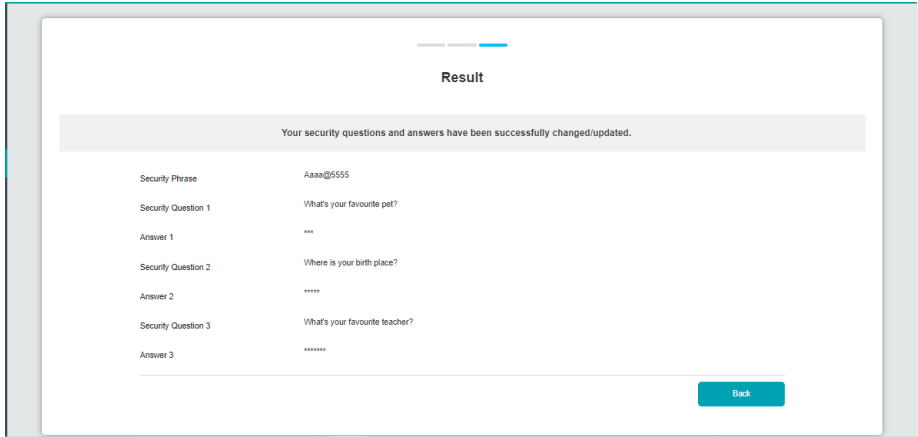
Result

Your security questions and answers have been successfully changed/updated.

| | |
|---|---|
| Security Phrase | Aaaa@5555 |
| Security Question 1 | What's your favourite pet? |
| Answer 1 | *** |
| Security Question 2 | Where is your birth place? |
| Answer 2 | ***** |
| Security Question 3 | What's your favourite teacher? |
| Answer 3 | ******* |

Back